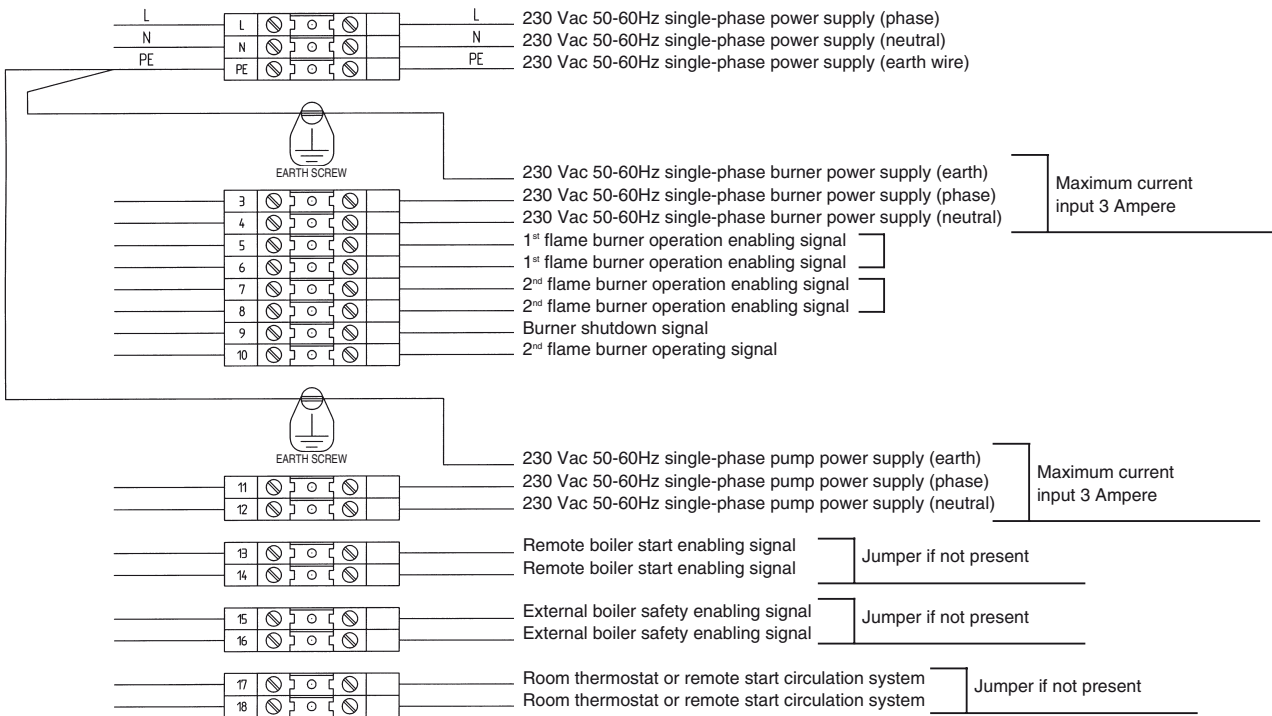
L L L 230 Vac 50-60Hz single-phase power supply (phase)
N N N 230 Vac 50-60Hz single-phase power supply (neutral)
PE PE PE 230 Vac 50-60Hz single-phase power supply (earth wire)

EARTH SCREW

230 Vac 50-60Hz single-phase burner power supply (earth)
3 230 Vac 50-60Hz single-phase burner power supply (phase)
4 230 Vac 50-60Hz single-phase burner power supply (neutral)
Maximum current input 3 Ampere
5 1st flame burner operation enabling signal
6 1st flame burner operation enabling signal
7 2nd flame burner operation enabling signal
8 2nd flame burner operation enabling signal
9 Burner shutdown signal
10 2nd flame burner operating signal

EARTH SCREW

230 Vac 50-60Hz single-phase pump power supply (earth)
11 230 Vac 50-60Hz single-phase pump power supply (phase)
12 230 Vac 50-60Hz single-phase pump power supply (neutral)
Maximum current input 3 Ampere

13 Remote boiler start enabling signal
14 Remote boiler start enabling signal
Jumper if not present

15 External boiler safety enabling signal
16 External boiler safety enabling signal
Jumper if not present

17 Room thermostat or remote start circulation system
18 Room thermostat or remote start circulation system
Jumper if not present